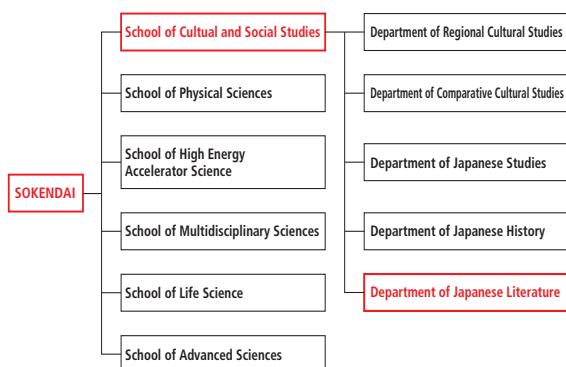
SOKENDAI

School of Cultual and Social Studies

School of Physical Sciences

School of High Energy Accelerator Science

School of Multidisciplinary Sciences

School of Life Science

School of Advanced Sciences

Department of Regional Cultural Studies

Department of Comparative Cultural Studies

Department of Japanese Studies

Department of Japanese History

Department of Japanese Literature